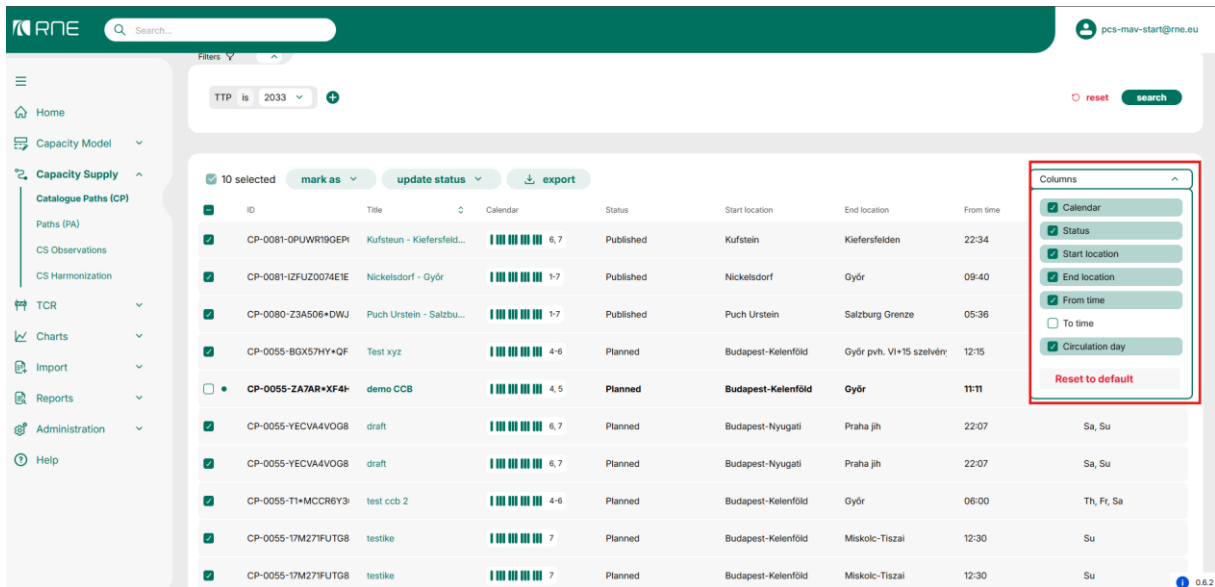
RNE Search...

pcs-mav-start@rne.eu

Filters

TTP is 2033

reset search

Home
Capacity Model
Capacity Supply
Catalogue Paths (CP)
Paths (PA)
CS Observations
CS Harmonization
TCR
Charts
Import
Reports
Administration
Help

10 selected mark as update status export

Columns
Calendar
Status
Start location
End location
From time
To time
Circulation day
Reset to default

| ID | Title | Calendar | Status | Start location | End location | From time | |
|---|---|---|---|---|---|---|---|
| CP-0081-0PUWR19GEP | Kufsteun - Kiefersfeld... | 6, 7 | Published | Kufstein | Kiefersfelden | 22:34 | |
| CP-0081-IZFUZ0074E1E | Nickelsdorf - Győr | 1-7 | Published | Nickelsdorf | Győr | 09:40 | |
| CP-0080-Z3A506*DWJ | Puch Urstein - Salzbu... | 1-7 | Published | Puch Urstein | Salzburg Grenze | 05:36 | |
| CP-0055-BGX57HY*QF | Test xyz | 4-6 | Planned | Budapest-Kelenföld | Győr pvh. VI+15 szelvén | 12:15 | |
| CP-0055-ZA7AR*XF4H | demo CCB | 4, 5 | Planned | Budapest-Kelenföld | Győr | 11:11 | |
| CP-0055-YECVA4VOG8 | draft | 6, 7 | Planned | Budapest-Nyugati | Praha jih | 22:07 | Sa, Su |
| CP-0055-YECVA4VOG8 | draft | 6, 7 | Planned | Budapest-Nyugati | Praha jih | 22:07 | Sa, Su |
| CP-0055-T1*MCCR6Y3 | test ccb 2 | 4-6 | Planned | Budapest-Kelenföld | Győr | 06:00 | Th, Fr, Sa |
| CP-0055-17M271FUTG8 | testike | 7 | Planned | Budapest-Kelenföld | Miskolc-Tiszai | 12:30 | Su |
| CP-0055-17M271FUTG8 | testike | 7 | Planned | Budapest-Kelenföld | Miskolc-Tiszai | 12:30 | Su |

0.6.2